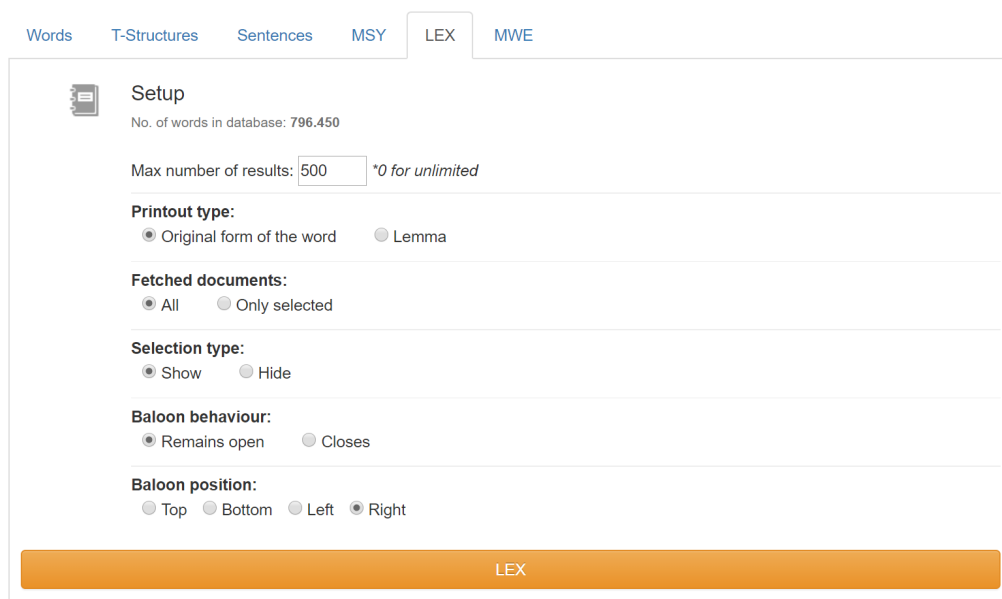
Words T-Structures Sentences MSY LEX MWE

Setup

No. of words in database: 796.450

Max number of results: 500 *0 for unlimited

Printout type:
Original form of the word Lemma

Fetched documents:
All Only selected

Selection type:
Show Hide

Baloon behaviour:
Remains open Closes

Baloon position:
Top Bottom Left Right

LEX